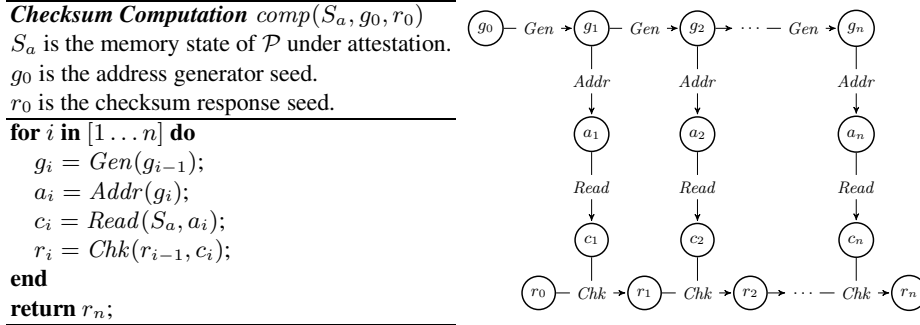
**Checksum Computation** $comp(S_a, g_0, r_0)$
$S_a$ is the memory state of $\mathcal{P}$ under attestation.
$g_0$ is the address generator seed.
$r_0$ is the checksum response seed.

**for** $i$ **in** $[1 \ldots n]$ **do**
$g_i = Gen(g_{i-1});$
$a_i = Addr(g_i);$
$c_i = Read(S_a, a_i);$
$r_i = Chk(r_{i-1}, c_i);$
**end**
**return** $r_n$;

$g_0$ $Gen$ $g_1$ $Gen$ $g_2$ $\cdots$ $Gen$ $g_n$
$Addr$ $Addr$ $Addr$
$a_1$ $a_2$ $a_n$
$Read$ $Read$ $Read$
$c_1$ $c_2$ $c_n$
$r_0$ $Chk$ $r_1$ $Chk$ $r_2$ $\cdots$ $Chk$ $r_n$